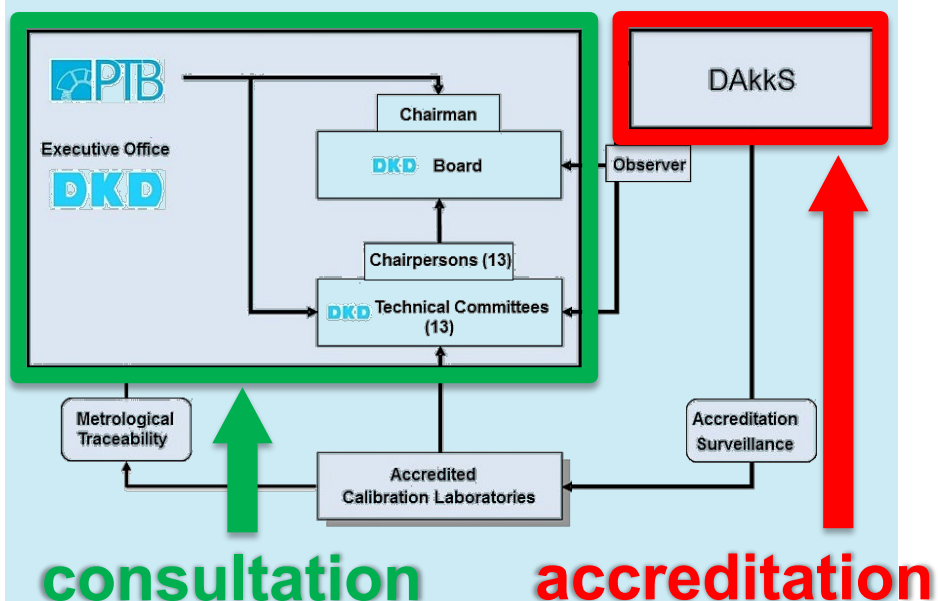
PTB

Executive Office

DKD

Chairman

DKD Board

Observer

DAkkS

Chairpersons (13)

DKD Technical Committees (13)

Metrological Traceability

Accreditation Surveillance

Accredited Calibration Laboratories

consultation

accreditation